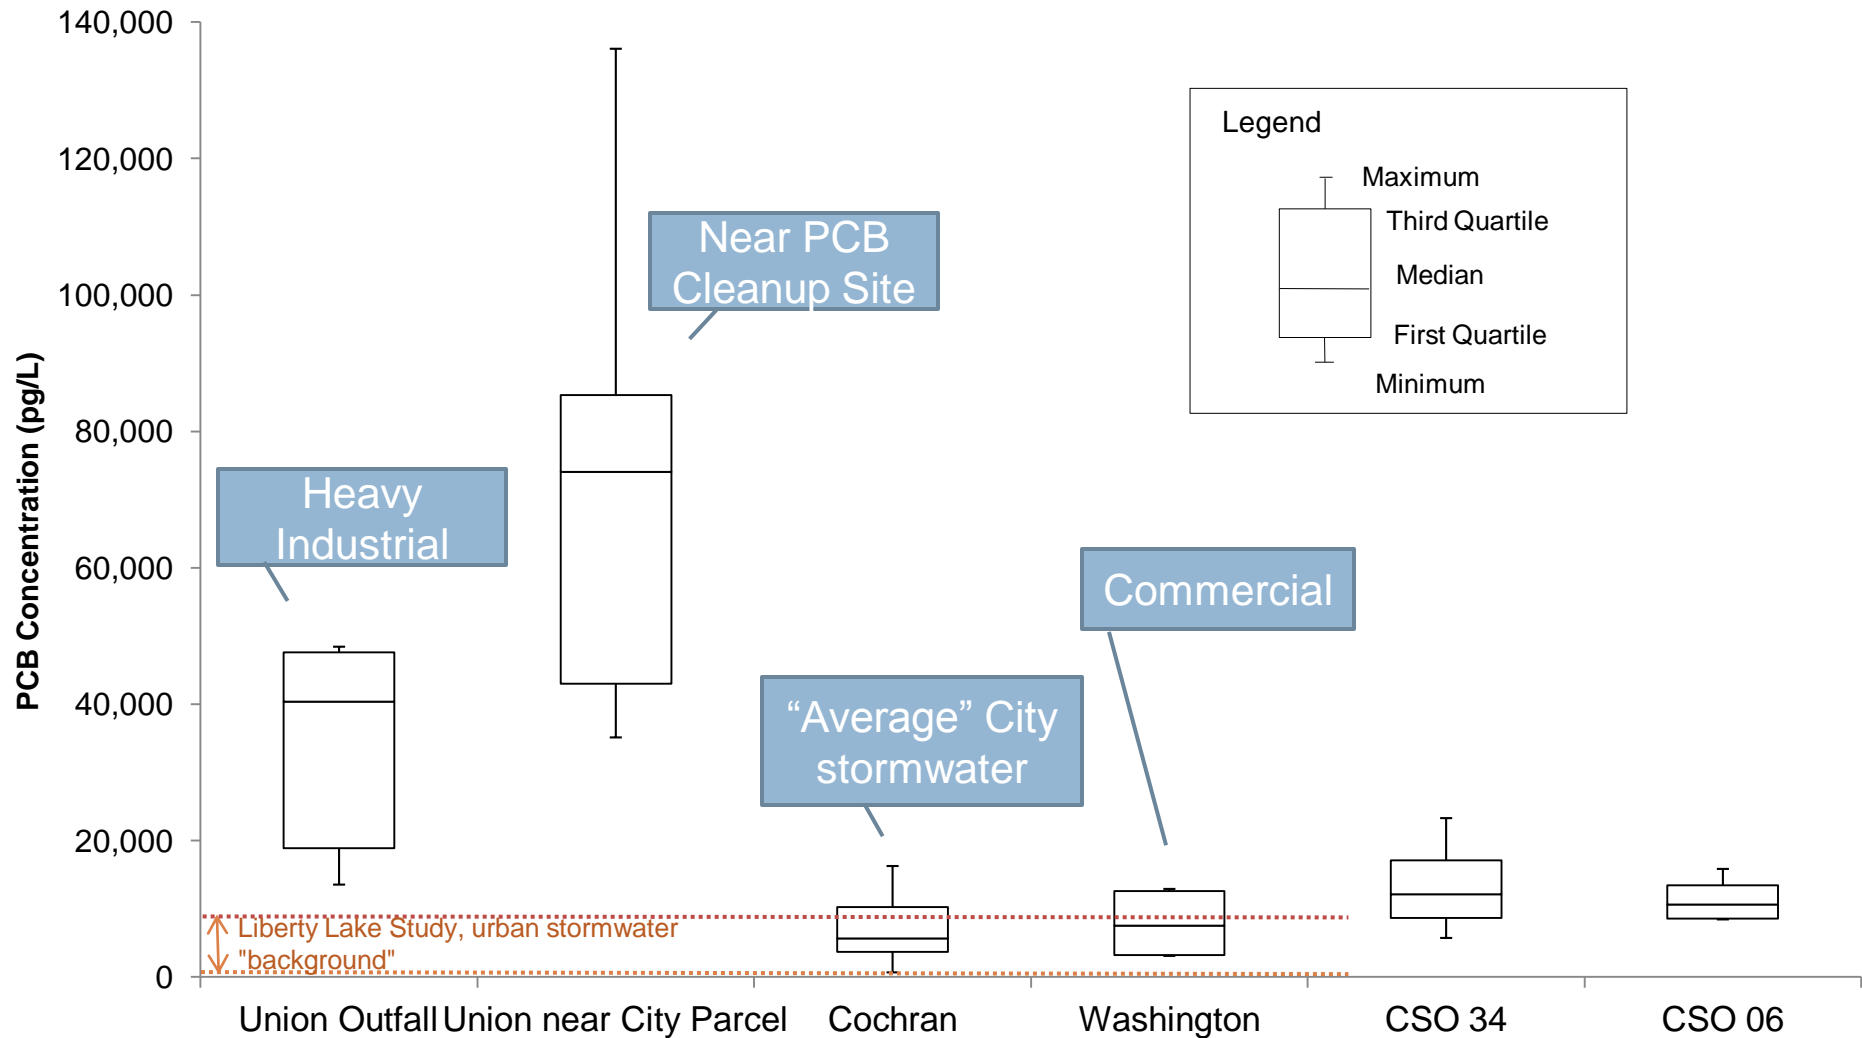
140,000
120,000
100,000
80,000
60,000
40,000
20,000
0

PCB Concentration (pg/L)

Legend
Maximum
Third Quartile
Median
First Quartile
Minimum

Near PCB Cleanup Site

Heavy Industrial

Commercial

"Average" City stormwater

Liberty Lake Study, urban stormwater "background"

Union Outfall
Union near City Parcel
Cochran
Washington
CSO 34
CSO 06